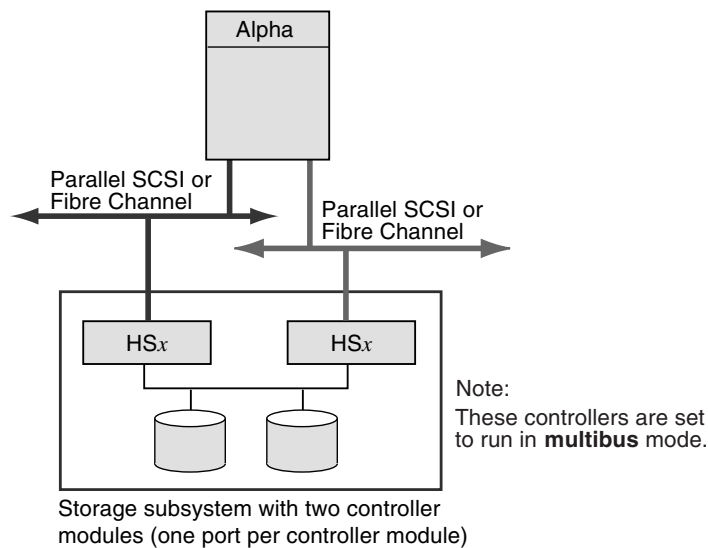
Alpha

Parallel SCSI or Fibre Channel

Parallel SCSI or Fibre Channel

HS$x$

HS$x$

Note:
These controllers are set to run in **multibus** mode.

Storage subsystem with two controller modules (one port per controller module)